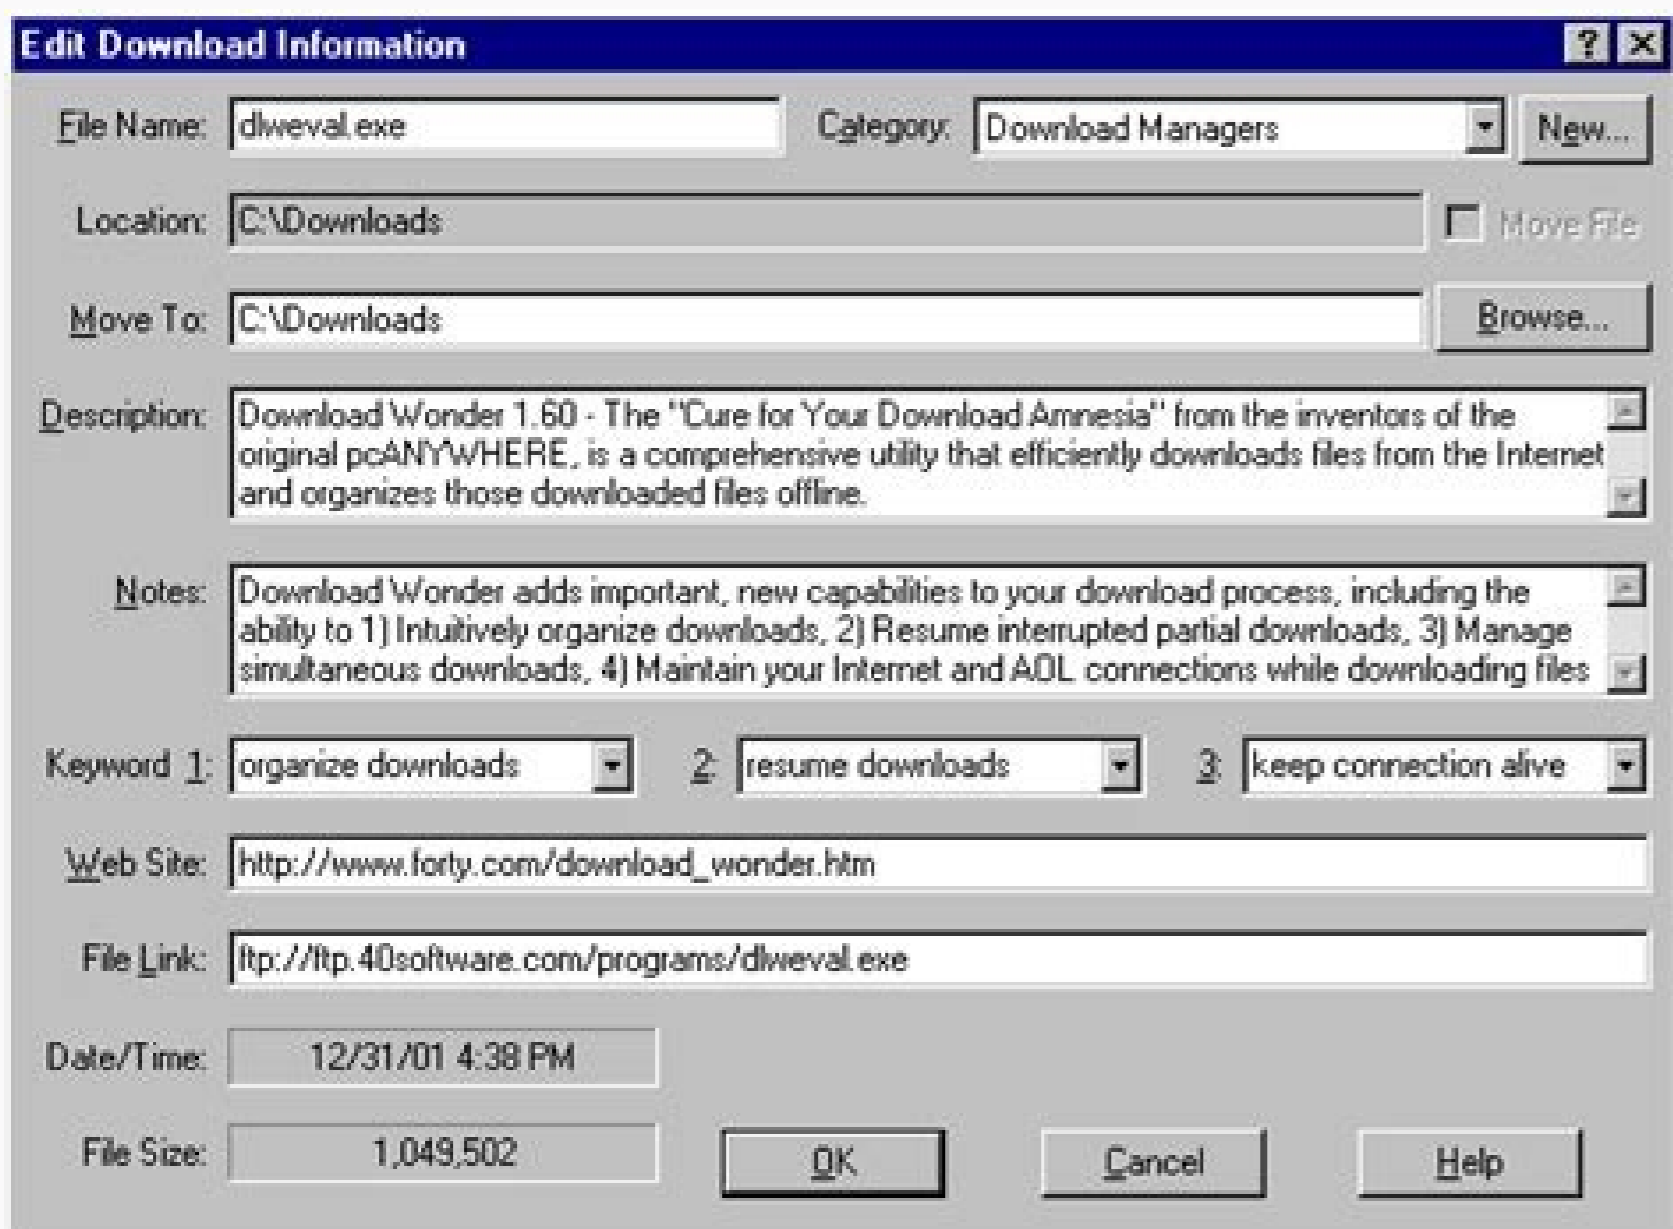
Edit Download Information

? X

File Name: dlweval.exe

Category: Download Managers

New...

Location: C:\Downloads

Move File

Move To: C:\Downloads

Browse...

Description: Download Wonder 1.60 - The "Cure for Your Download Amnesia" from the inventors of the original pcANYWHERE, is a comprehensive utility that efficiently downloads files from the Internet and organizes those downloaded files offline.

Notes: Download Wonder adds important, new capabilities to your download process, including the ability to 1) Intuitively organize downloads, 2) Resume interrupted partial downloads, 3) Manage simultaneous downloads, 4) Maintain your Internet and AOL connections while downloading files

Keyword 1: organize downloads

2: resume downloads

3: keep connection alive

Web Site: http://www.forty.com/download_wonder.htm

File Link: ftp://ftp.40software.com/programs/dlweval.exe

Date/Time: 12/31/01 4:38 PM

File Size: 1,049,502

OK

Cancel

Help